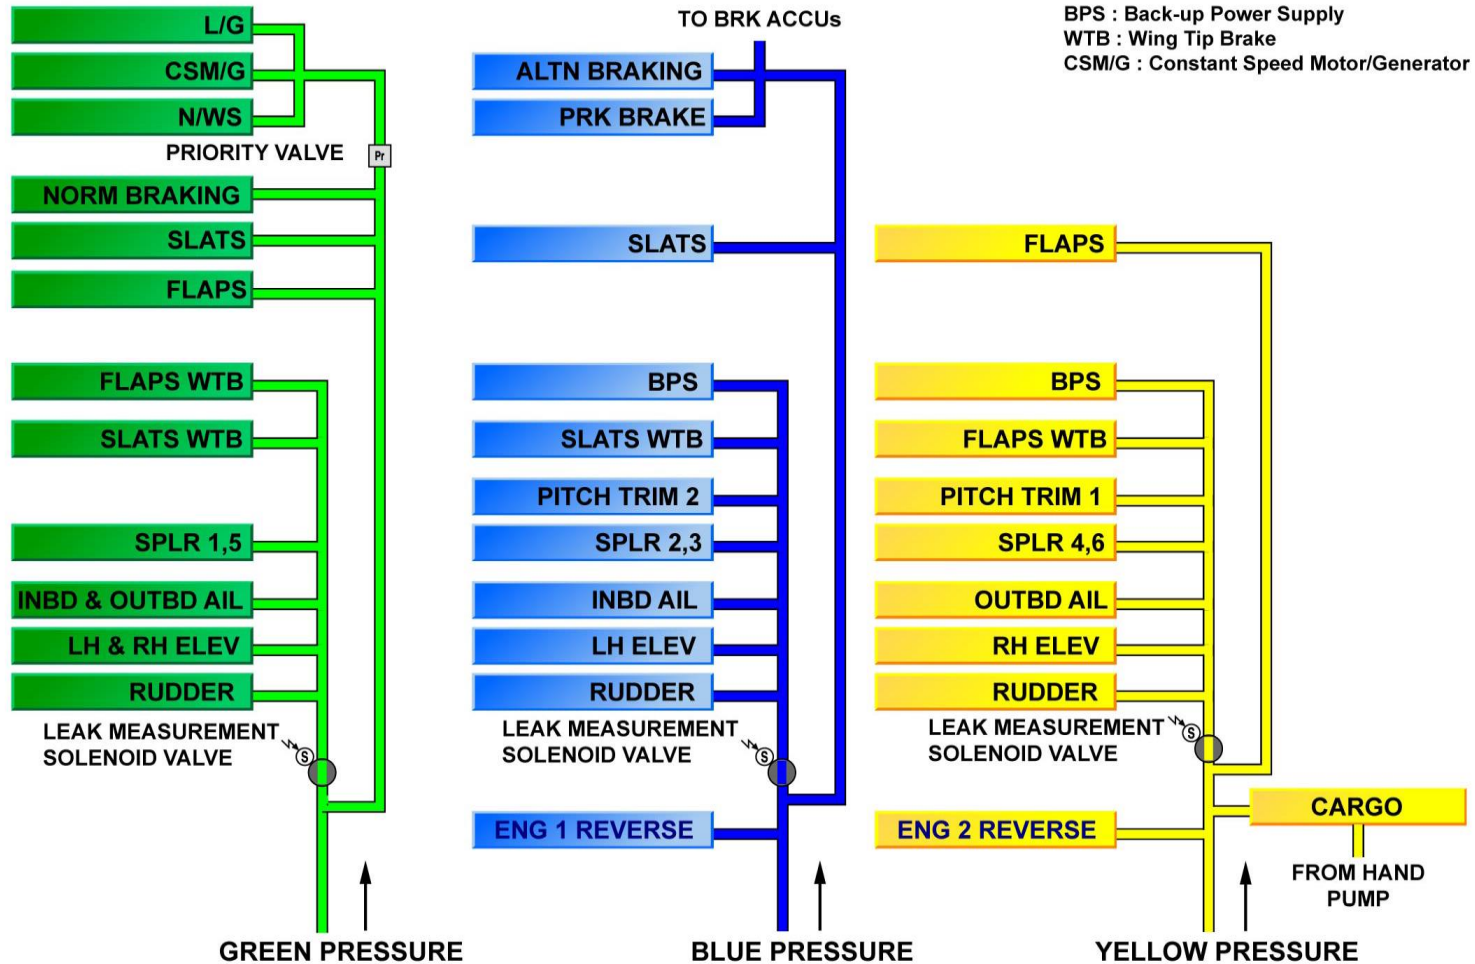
BPS : Back-up Power Supply
WTB : Wing Tip Brake
CSM/G : Constant Speed Motor/Generator

L/G
CSM/G
N/WS
PRIORITY VALVE
Pr
NORM BRAKING
SLATS
FLAPS
FLAPS WTB
SLATS WTB
SPLR 1,5
INBD & OUTBD AIL
LH & RH ELEV
RUDDER
LEAK MEASUREMENT SOLENOID VALVE
S
GREEN PRESSURE

TO BRK ACCUs
ALTN BRAKING
PRK BRAKE
SLATS
BPS
SLATS WTB
PITCH TRIM 2
SPLR 2,3
INBD AIL
LH ELEV
RUDDER
LEAK MEASUREMENT SOLENOID VALVE
S
ENG 1 REVERSE
BLUE PRESSURE

FLAPS
BPS
FLAPS WTB
PITCH TRIM 1
SPLR 4,6
OUTBD AIL
RH ELEV
RUDDER
LEAK MEASUREMENT SOLENOID VALVE
S
CARGO
ENG 2 REVERSE
FROM HAND PUMP
YELLOW PRESSURE